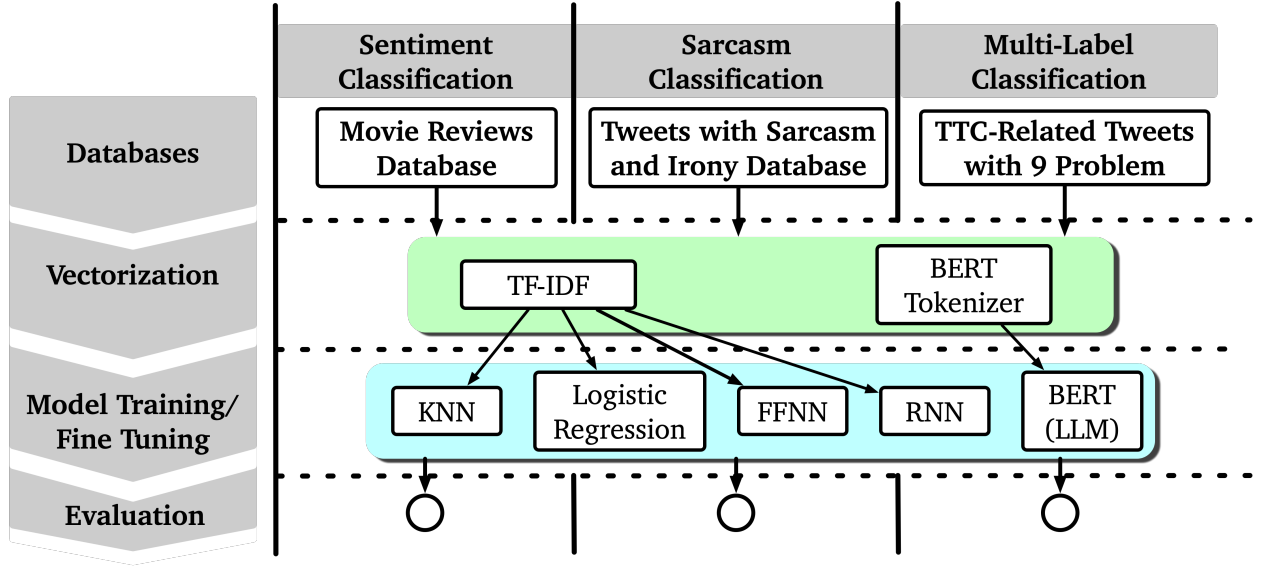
Sentiment Classification

Sarcasm Classification

Multi-Label Classification

Databases

Movie Reviews Database

Tweets with Sarcasm and Irony Database

TTC-Related Tweets with 9 Problem

Vectorization

TF-IDF

BERT Tokenizer

Model Training/ Fine Tuning

KNN

Logistic Regression

FFNN

RNN

BERT (LLM)

Evaluation